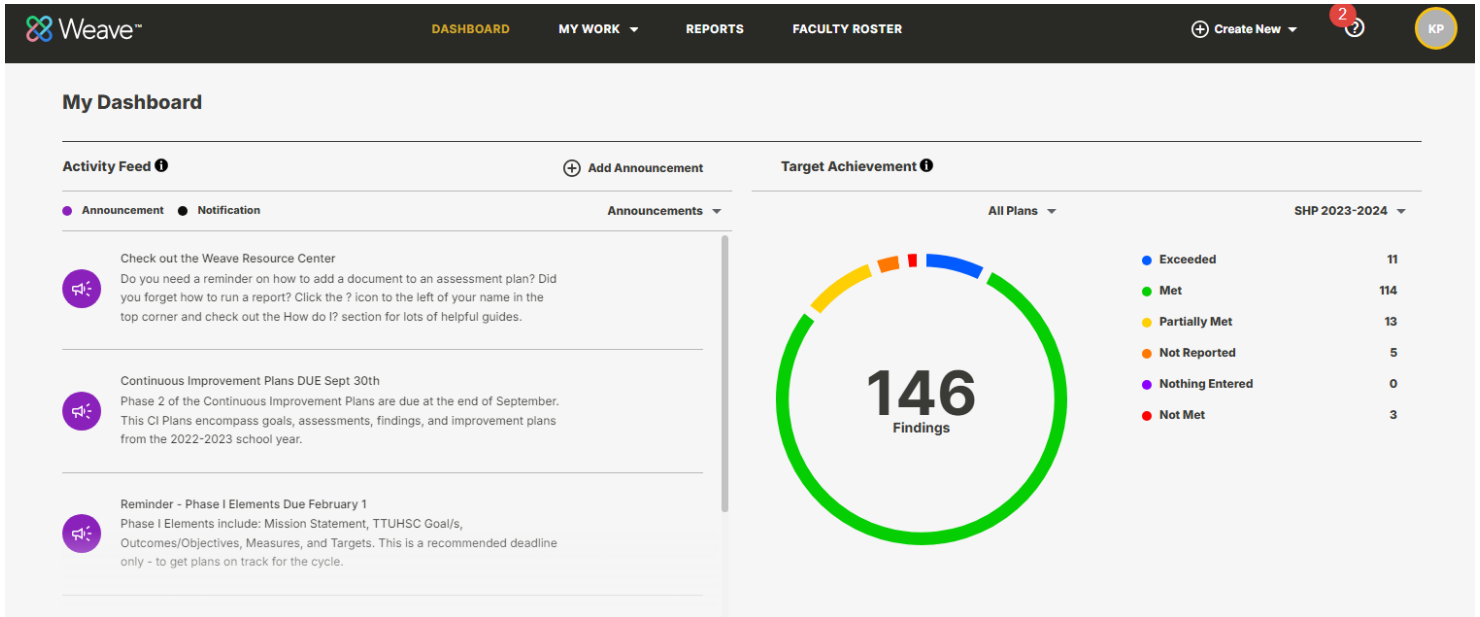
Weave™

DASHBOARD MY WORK REPORTS FACULTY ROSTER

Create New

2

KP

My Dashboard

Activity Feed

Add Announcement

Announcement Notification

Announcements

Check out the Weave Resource Center

Do you need a reminder on how to add a document to an assessment plan? Did you forget how to run a report? Click the ? icon to the left of your name in the top corner and check out the How do I? section for lots of helpful guides.

Continuous Improvement Plans DUE Sept 30th

Phase 2 of the Continuous Improvement Plans are due at the end of September. This CI Plans encompass goals, assessments, findings, and improvement plans from the 2022-2023 school year.

Reminder - Phase I Elements Due February 1

Phase I Elements include: Mission Statement, TTUHSC Goal/s, Outcomes/Objectives, Measures, and Targets. This is a recommended deadline only - to get plans on track for the cycle.

Target Achievement

All Plans

SHP 2023-2024

146

Findings

| | |
|---|---|
| Exceeded | 11 |
| Met | 114 |
| Partially Met | 13 |
| Not Reported | 5 |
| Nothing Entered | 0 |
| Not Met | 3 |